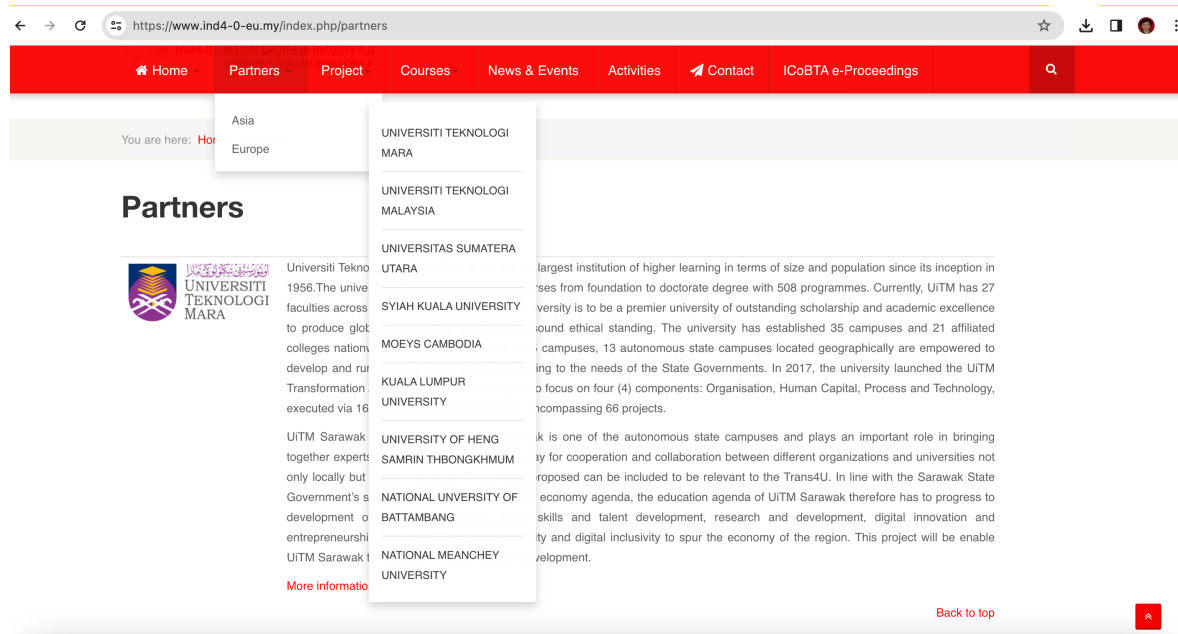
https://www.ind4-0-eu.my/index.php/partners

Home Partners Project Courses News & Events Activities Contact ICoBTA e-Proceedings

Asia
Europe

UNIVERSITI TEKNOLOGI MARA
UNIVERSITI TEKNOLOGI MALAYSIA
UNIVERSITAS SUMATERA UTARA
SYIAH KUALA UNIVERSITY
MOEYS CAMBODIA
KUALA LUMPUR UNIVERSITY
UNIVERSITY OF HENG SAMRIN THBONGKHMUM
NATIONAL UNVERSITY OF BATTAMBANG
NATIONAL MEANCHEY UNIVERSITY

You are here: Hom

Partners

UNIVERSITI TEKNOLOGI MARA

Universiti Tekno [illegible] largest institution of higher learning in terms of size and population since its inception in 1956.The unive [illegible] rses from foundation to doctorate degree with 508 programmes. Currently, UiTM has 27 faculties across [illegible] versity is to be a premier university of outstanding scholarship and academic excellence to produce glob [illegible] sound ethical standing. The university has established 35 campuses and 21 affiliated colleges nationw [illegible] campuses, 13 autonomous state campuses located geographically are empowered to develop and run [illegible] to the needs of the State Governments. In 2017, the university launched the UiTM Transformation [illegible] o focus on four (4) components: Organisation, Human Capital, Process and Technology, executed via 16 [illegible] ncompassing 66 projects.

UiTM Sarawak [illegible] k is one of the autonomous state campuses and plays an important role in bringing together experts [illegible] ay for cooperation and collaboration between different organizations and universities not only locally but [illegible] proposed can be included to be relevant to the Trans4U. In line with the Sarawak State Government's s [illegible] economy agenda, the education agenda of UiTM Sarawak therefore has to progress to development o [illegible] skills and talent development, research and development, digital innovation and entrepreneurshi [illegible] ty and digital inclusivity to spur the economy of the region. This project will be enable UiTM Sarawak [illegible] velopment.

More informatio

Back to top